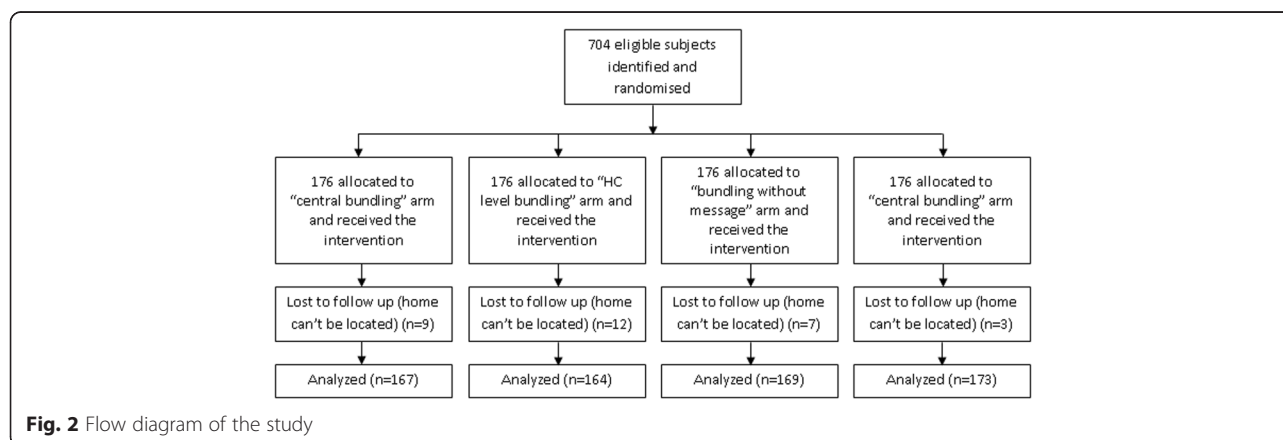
704 eligible subjects identified and randomised

176 allocated to "central bundling" arm and received the intervention

176 allocated to "HC level bundling" arm and received the intervention

176 allocated to "bundling without message" arm and received the intervention

176 allocated to "central bundling" arm and received the intervention

Lost to follow up (home can't be located) (n=9)

Lost to follow up (home can't be located) (n=12)

Lost to follow up (home can't be located) (n=7)

Lost to follow up (home can't be located) (n=3)

Analyzed (n=167)

Analyzed (n=164)

Analyzed (n=169)

Analyzed (n=173)

**Fig. 2** Flow diagram of the study